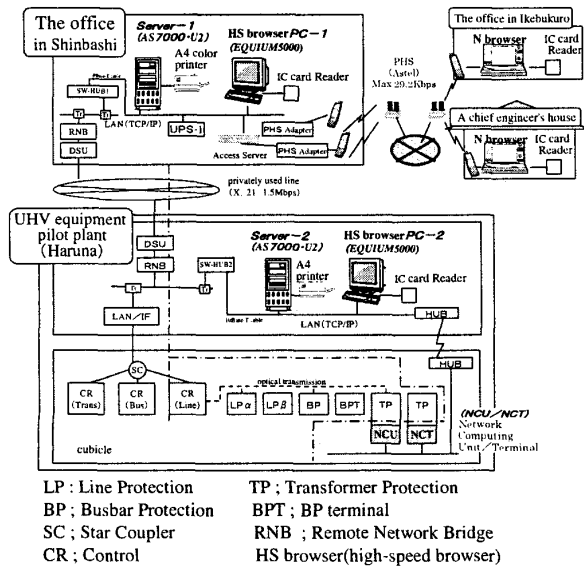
The office in Shinbashi

Server−1 (AS7000·U2)

HS browser PC−1 (EQUIUM5000)

A4 color printer

IC card Reader

SW-HUB1

LAN (TCP/IP)

RNB

UPS-1

DSU

PHS Adapter

PHS Adapter

Access Server

PHS (Astel) Max 29.2Kbps

The office in Ikebukuro

N browser

IC card Reader

A chief engineer's house

N browser

IC card Reader

privately used line (X. 21 1.5Mbps)

UHV equipment pilot plant (Haruna)

DSU

RNB

SW-HUB2

Server−2 (AS7000·U2)

HS browser PC−2 (EQUIUM5000)

A4 printer

IC card Reader

LAN/IF

LAN (TCP/IP)

HUB

HUB

SC

CR (Trans)

CR (Bus)

CR (Line)

optical transmission

LP α

LP β

BP

BPT

TP

TP

NCU

NCT

(NCU/NCT) Network Computing Unit/Terminal

cubicle

LP : Line Protection
TP ; Transformer Protection
BP ; Busbar Protection
BPT ; BP terminal
SC ; Star Coupler
RNB ; Remote Network Bridge
CR ; Control
HS browser(high-speed browser)